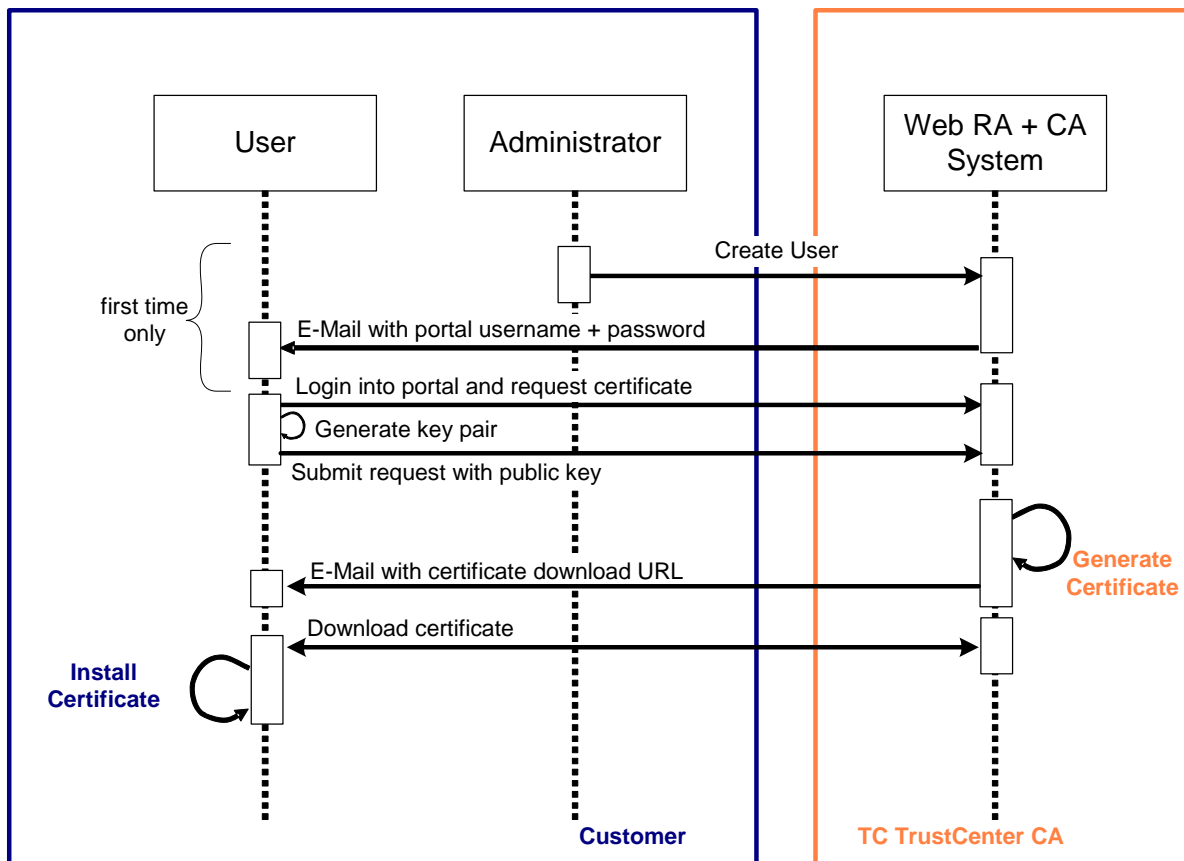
User

Administrator

Web RA + CA System

Create User

first time only

E-Mail with portal username + password

Login into portal and request certificate

Generate key pair

Submit request with public key

Generate Certificate

E-Mail with certificate download URL

Download certificate

Install Certificate

Customer

TC TrustCenter CA